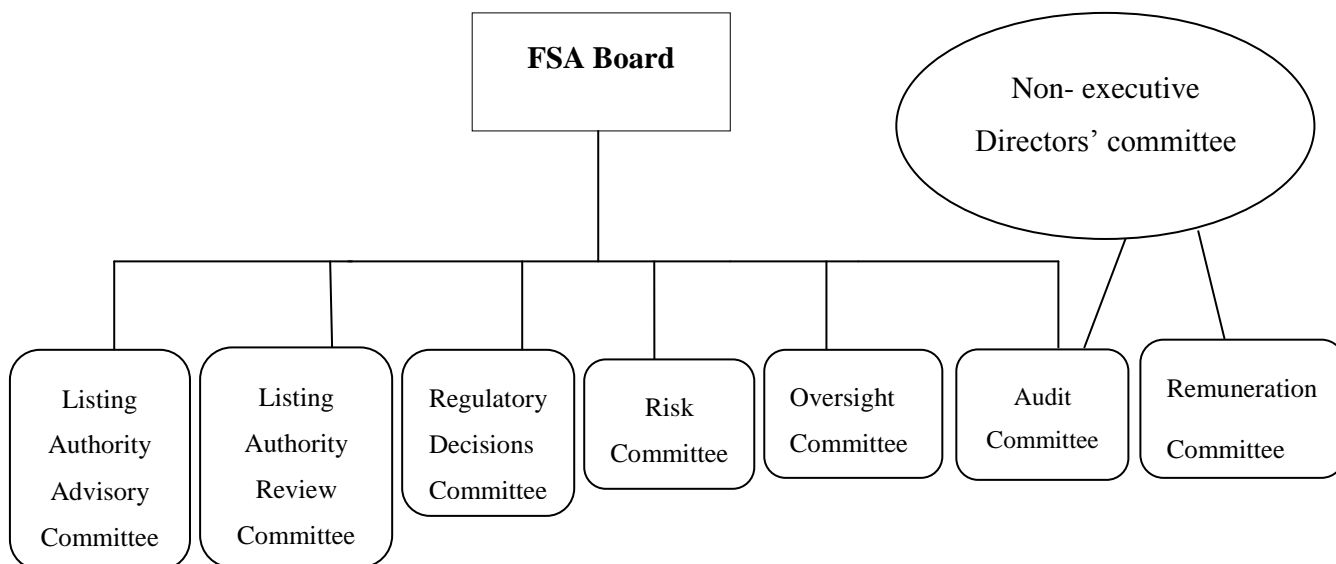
**FSA Board**

Non- executive Directors' committee

Listing Authority Advisory Committee

Listing Authority Review Committee

Regulatory Decisions Committee

Risk Committee

Oversight Committee

Audit Committee

Remuneration Committee